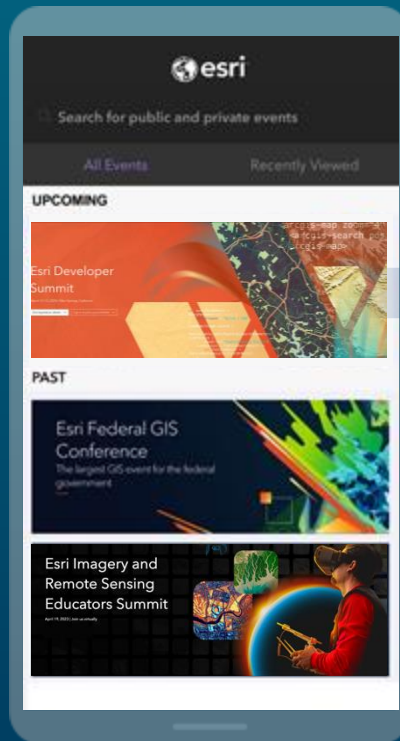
esri

Search for public and private events

All Events

Recently Viewed

UPCOMING

Esri Developer Summit

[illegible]

PAST

Esri Federal GIS Conference

The largest GIS event for the federal government

Esri Imagery and Remote Sensing Educators Summit

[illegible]